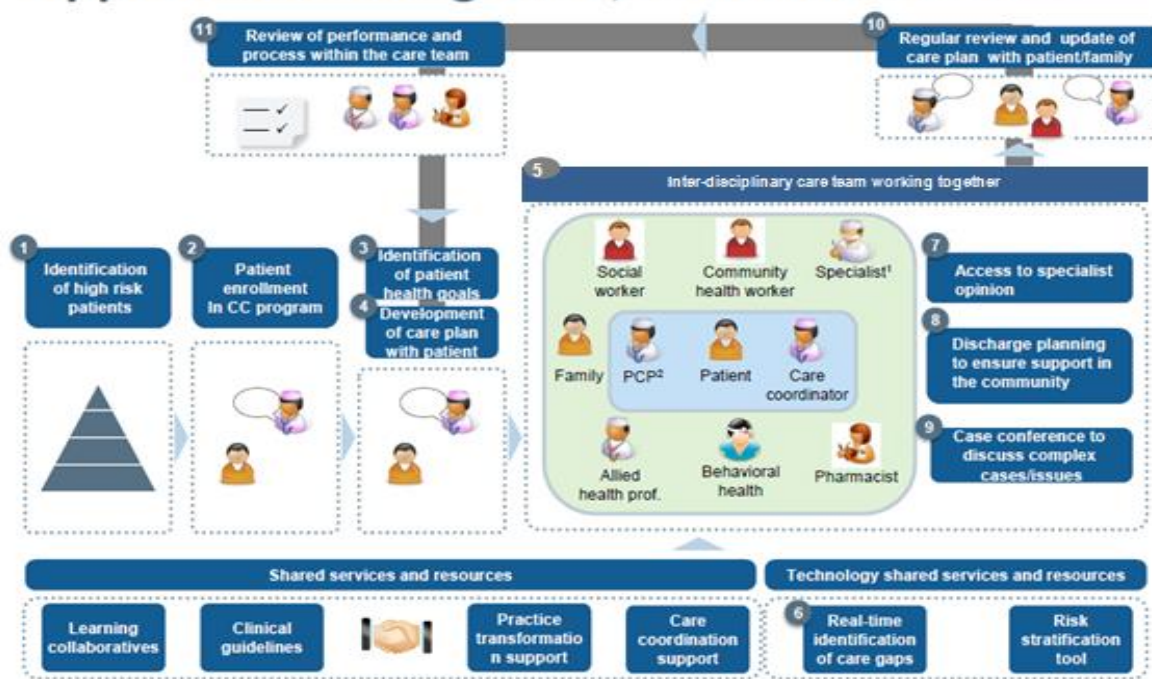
11 Review of performance and process within the care team

10 Regular review and update of care plan with patient/family

5 Inter-disciplinary care team working together

1 Identification of high risk patients

2 Patient enrollment in CC program

3 Identification of patient health goals

4 Development of care plan with patient

Social worker

Community health worker

Specialist$^1$

Family

PCP$^2$

Patient

Care coordinator

Allied health prof.

Behavioral health

Pharmacist

7 Access to specialist opinion

8 Discharge planning to ensure support in the community

9 Case conference to discuss complex cases/issues

Shared services and resources

Technology shared services and resources

Learning collaboratives

Clinical guidelines

Practice transformation support

Care coordination support

6 Real-time identification of care gaps

Risk stratification tool